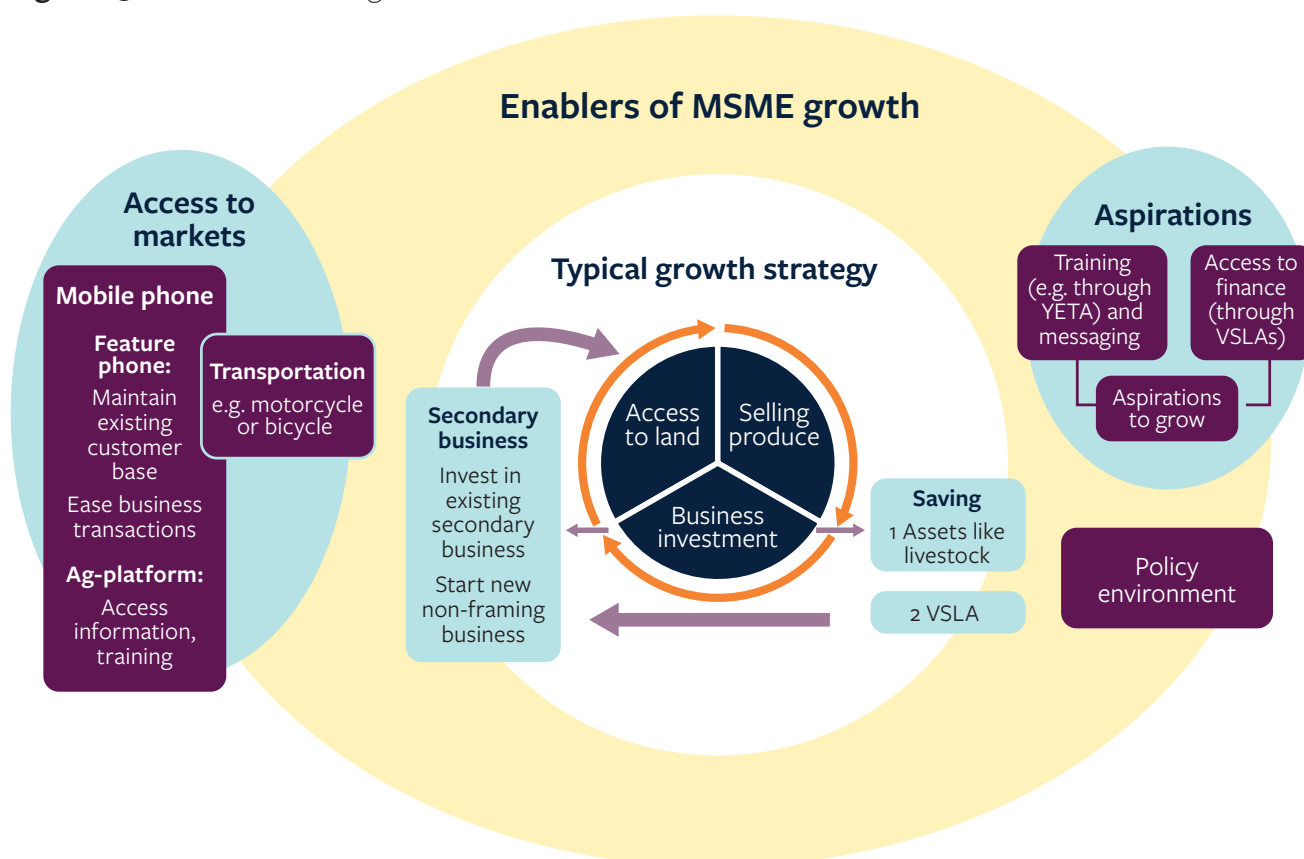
Enablers of MSME growth

Access to markets

Mobile phone

Feature phone:
Maintain existing customer base
Ease business transactions

Ag-platform:
Access information, training

Transportation
e.g. motorcycle or bicycle

Typical growth strategy

Secondary business
Invest in existing secondary business
Start new non-framing business

Access to land

Selling produce

Business investment

Saving
1 Assets like livestock

2 VSLA

Aspirations

Training (e.g. through YETA) and messaging

Access to finance (through VSLAs)

Aspirations to grow

Policy environment